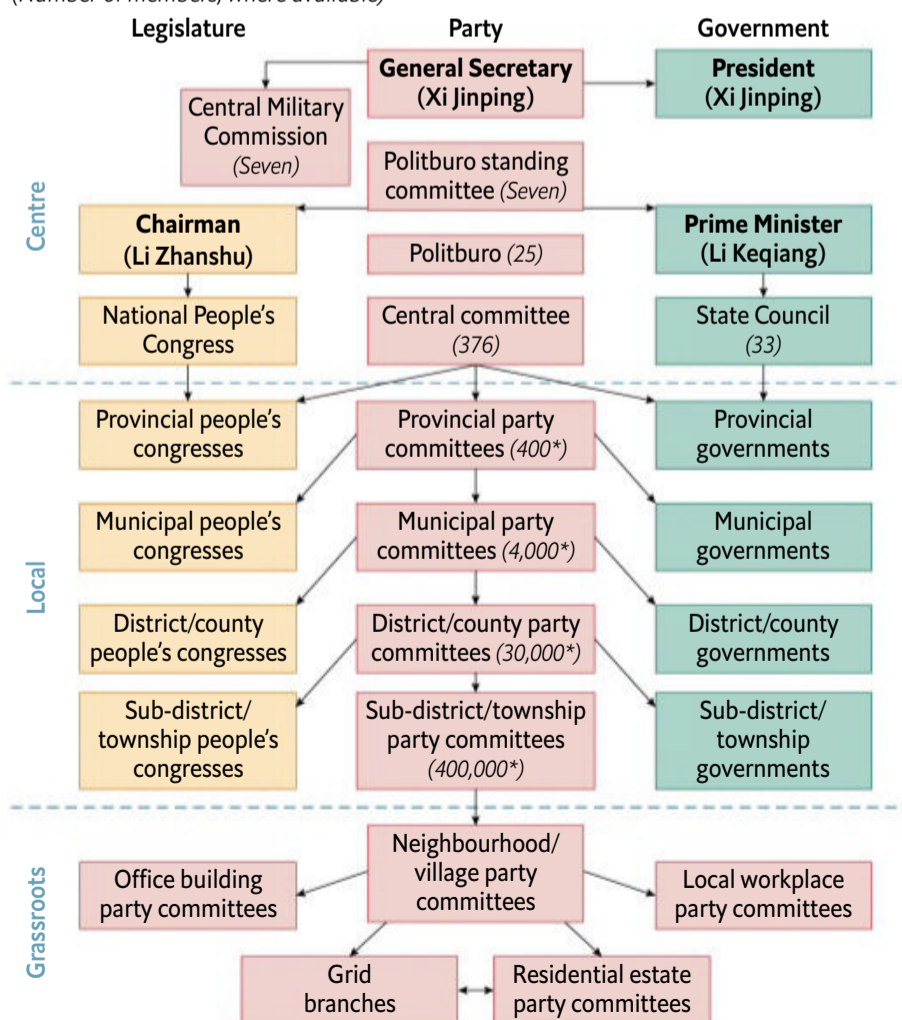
(Number of members, where available)

Legislature

Party

Government

Centre

General Secretary (Xi Jinping)

President (Xi Jinping)

Central Military Commission (Seven)

Politburo standing committee (Seven)

Chairman (Li Zhanshu)

Politburo (25)

Prime Minister (Li Keqiang)

National People's Congress

Central committee (376)

State Council (33)

Local

Provincial people's congresses

Provincial party committees (400*)

Provincial governments

Municipal people's congresses

Municipal party committees (4,000*)

Municipal governments

District/county people's congresses

District/county party committees (30,000*)

District/county governments

Sub-district/ township people's congresses

Sub-district/township party committees (400,000*)

Sub-district/ township governments

Grassroots

Office building party committees

Neighbourhood/ village party committees

Local workplace party committees

Grid branches

Residential estate party committees